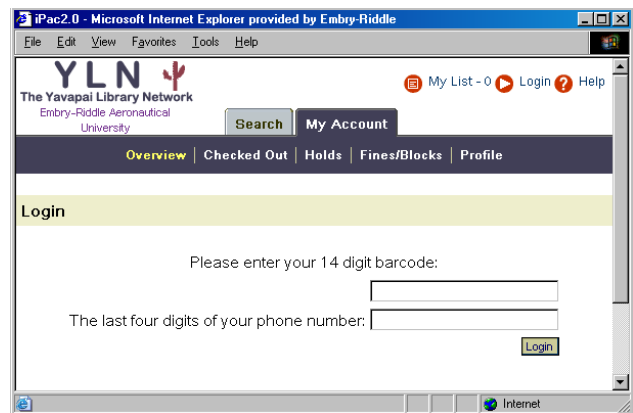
iPac2.0 - Microsoft Internet Explorer provided by Embry-Riddle

File Edit View Favorites Tools Help

YLN
The Yavapai Library Network
Embry-Riddle Aeronautical University

My List - 0 Login Help

Search My Account

Overview | Checked Out | Holds | Fines/Blocks | Profile

Login

Please enter your 14 digit barcode:

The last four digits of your phone number:

Login

Internet